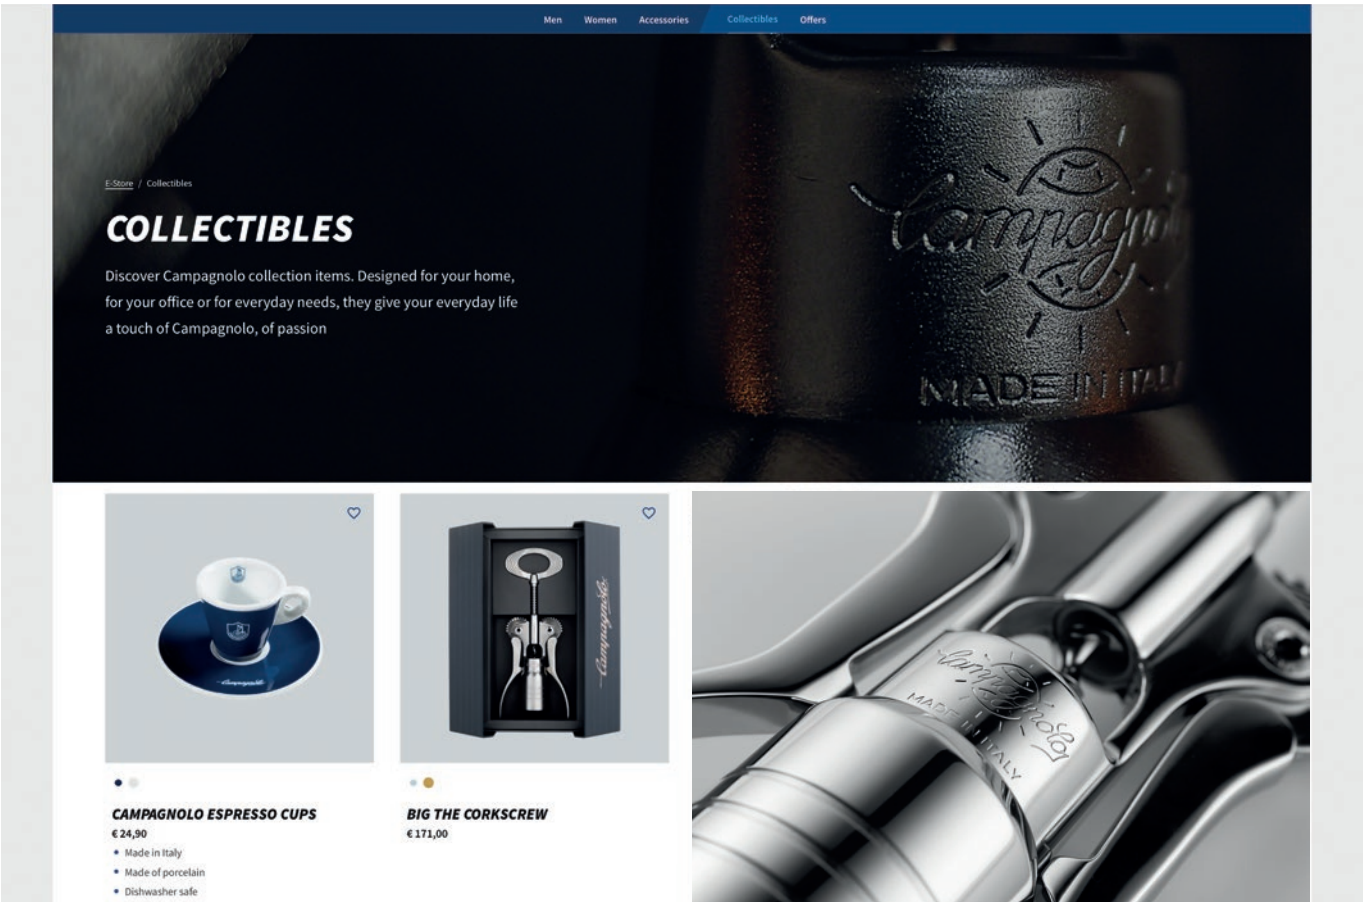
Men Women Accessories Collectibles Offers

E-Store / Collectibles

COLLECTIBLES

Discover Campagnolo collection items. Designed for your home, for your office or for everyday needs, they give your everyday life a touch of Campagnolo, of passion

Campagnolo

MADE IN ITALY

Campagnolo

CAMPAGNOLO ESPRESSO CUPS
€ 24,90
• Made in Italy
• Made of porcelain
• Dishwasher safe

Campagnolo

BIG THE CORKSCREW
€ 171,00

Campagnolo
MADE IN ITALY